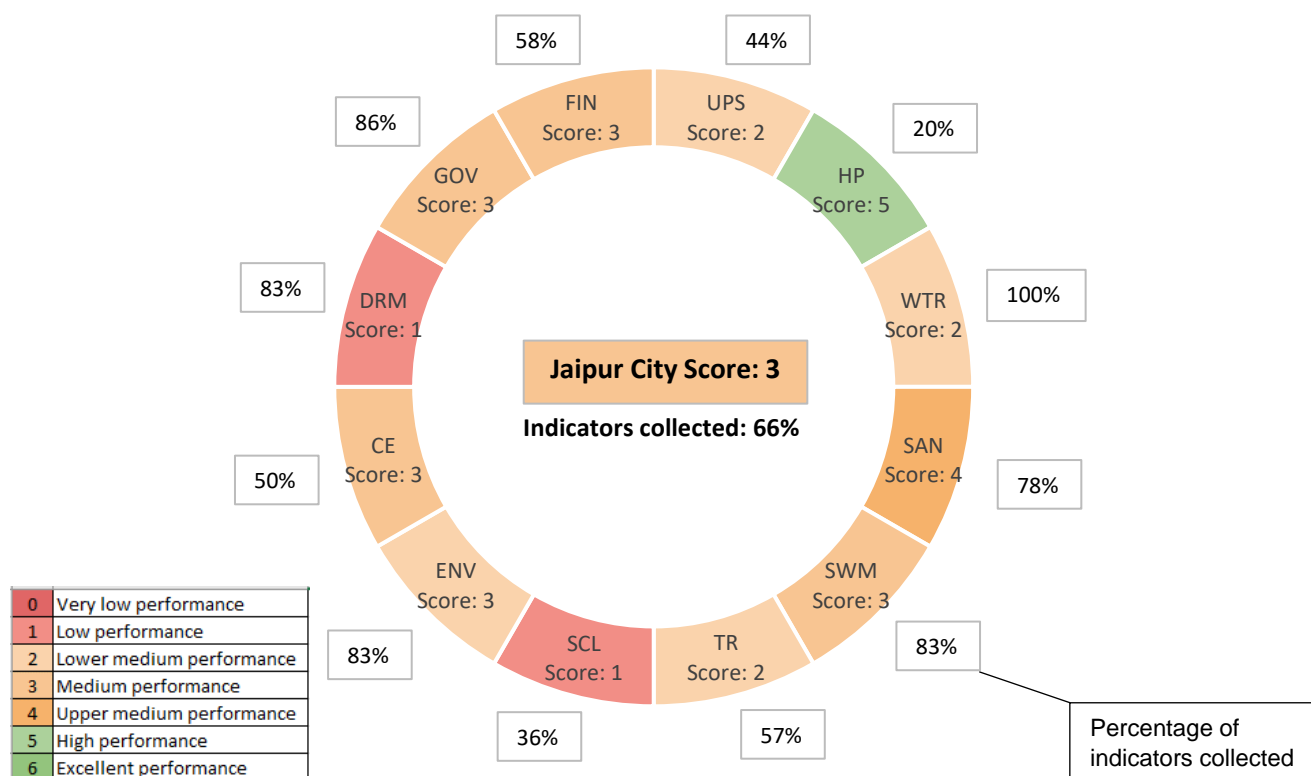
58%

44%

FIN
Score: 3

UPS
Score: 2

86%

20%

GOV
Score: 3

HP
Score: 5

83%

DRM
Score: 1

WTR
Score: 2

100%

Jaipur City Score: 3

Indicators collected: 66%

CE
Score: 3

SAN
Score: 4

50%

78%

ENV
Score: 3

SWM
Score: 3

SCL
Score: 1

TR
Score: 2

83%

83%

36%

57%

Percentage of indicators collected

| 0 | Very low performance |
|---|---|
| 1 | Low performance |
| 2 | Lower medium performance |
| 3 | Medium performance |
| 4 | Upper medium performance |
| 5 | High performance |
| 6 | Excellent performance |